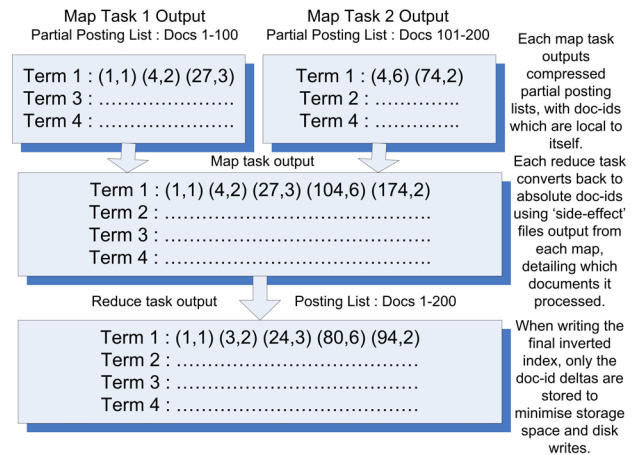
Map Task 1 Output
Partial Posting List : Docs 1-100

Map Task 2 Output
Partial Posting List : Docs 101-200

Term 1 : (1,1) (4,2) (27,3)
Term 3 : ………………….
Term 4 : ………………….

Term 1 : (4,6) (74,2)
Term 2 : …………..
Term 4 : …………..

Each map task outputs compressed partial posting lists, with doc-ids which are local to itself.

Map task output

Term 1 : (1,1) (4,2) (27,3) (104,6) (174,2)
Term 2 : ……………………………………
Term 3 : ……………………………………
Term 4 : ……………………………………

Each reduce task converts back to absolute doc-ids using 'side-effect' files output from each map, detailing which documents it processed.

Reduce task output

Posting List : Docs 1-200

Term 1 : (1,1) (3,2) (24,3) (80,6) (94,2)
Term 2 : ……………………………………
Term 3 : ……………………………………
Term 4 : ……………………………………

When writing the final inverted index, only the doc-id deltas are stored to minimise storage space and disk writes.